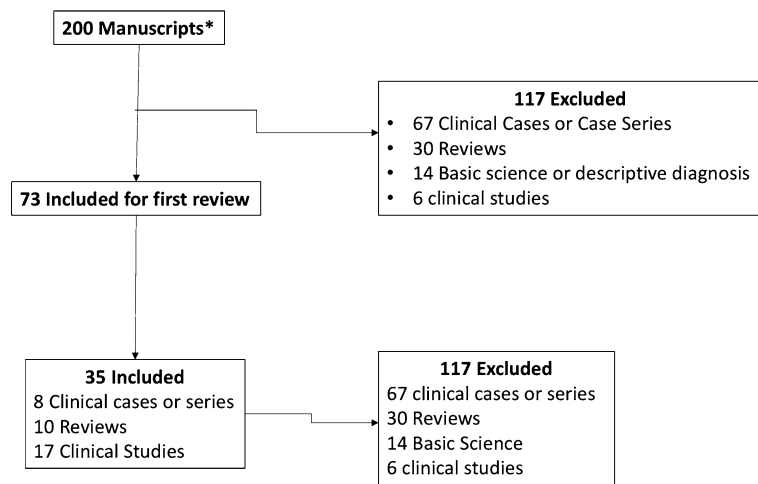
200 Manuscripts*

117 Excluded
• 67 Clinical Cases or Case Series
• 30 Reviews
• 14 Basic science or descriptive diagnosis
• 6 clinical studies

73 Included for first review

35 Included
8 Clinical cases or series
10 Reviews
17 Clinical Studies

117 Excluded
67 clinical cases or series
30 Reviews
14 Basic Science
6 clinical studies